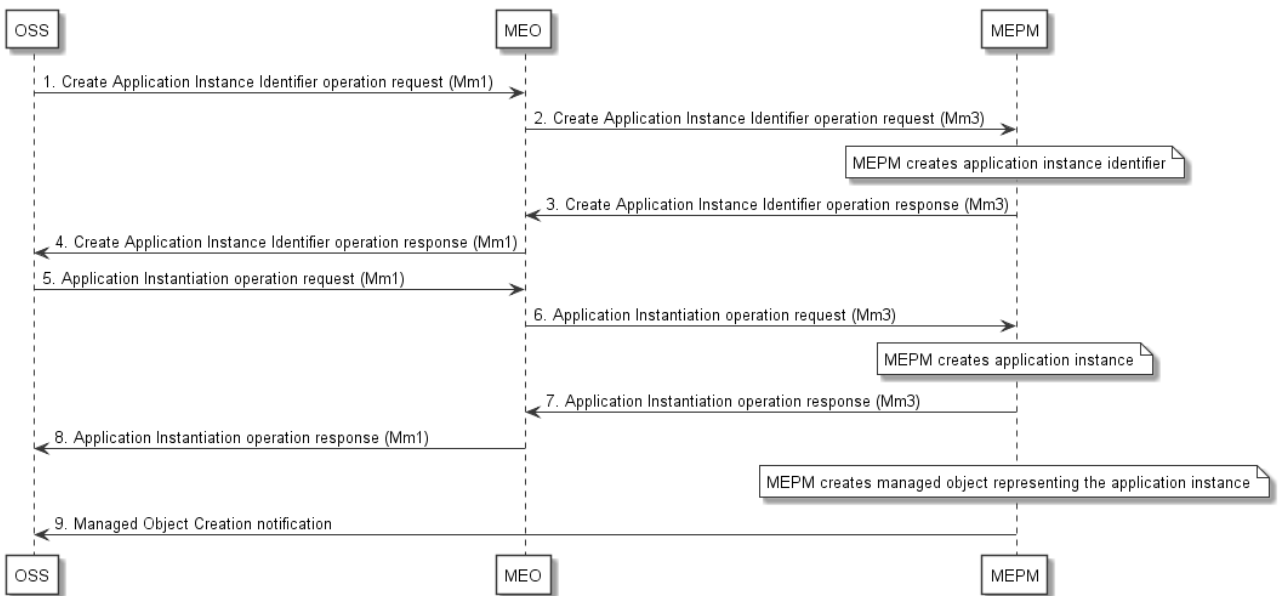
OSS

MEO

MEPM

1. Create Application Instance Identifier operation request (Mm1)

2. Create Application Instance Identifier operation request (Mm3)

MEPM creates application instance identifier

3. Create Application Instance Identifier operation response (Mm3)

4. Create Application Instance Identifier operation response (Mm1)

5. Application Instantiation operation request (Mm1)

6. Application Instantiation operation request (Mm3)

MEPM creates application instance

7. Application Instantiation operation response (Mm3)

8. Application Instantiation operation response (Mm1)

MEPM creates managed object representing the application instance

9. Managed Object Creation notification

OSS

MEO

MEPM